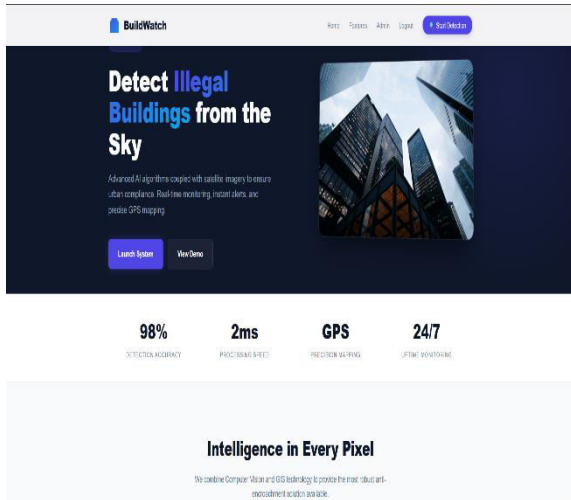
BuildWatch

Home Features Admin Logout Start Detection

Detect Illegal Buildings from the Sky

Advanced AI algorithms coupled with satellite imagery to ensure urban compliance. Real-time monitoring, instant alerts, and precise GPS mapping.

Launch System View Demo

98%
DETECTION ACCURACY

2ms
PROCESSING SPEED

GPS
PRECISION MAPPING

24/7
UPTIME MONITORING

Intelligence in Every Pixel

We combine Computer Vision and GIS technology to provide the most robust anti-encroachment solution available.